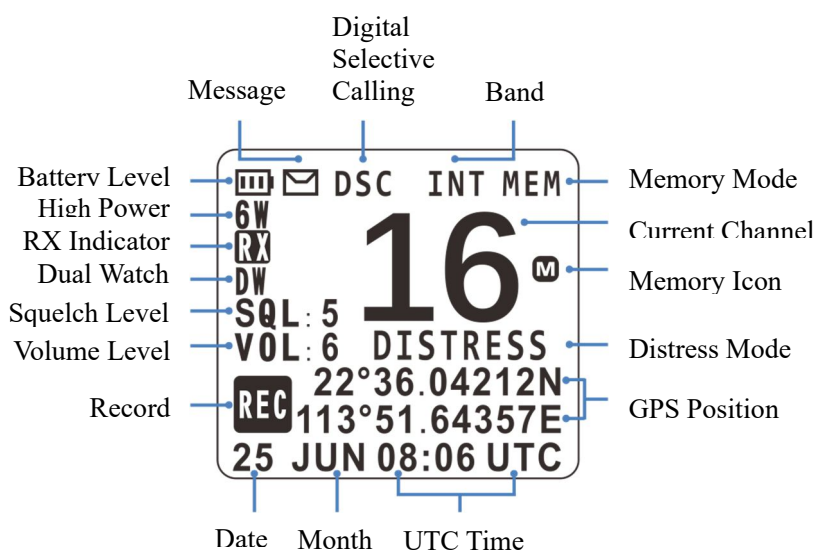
Digital Selective Calling

Message

Band

Battery Level

High Power

RX Indicator

Dual Watch

Squelch Level

Volume Level

Record

DSC INT MEM

6W

RX

DW

SQL: 5

VOL: 6

16

M

DISTRESS

REC

22°36.04212N

113°51.64357E

25 JUN 08:06 UTC

Memory Mode

Current Channel

Memory Icon

Distress Mode

GPS Position

Date

Month

UTC Time